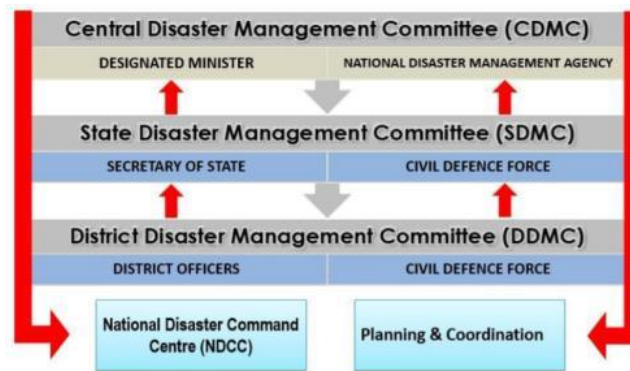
Central Disaster Management Committee (CDMC)

DESIGNATED MINISTER

NATIONAL DISASTER MANAGEMENT AGENCY

State Disaster Management Committee (SDMC)

SECRETARY OF STATE

CIVIL DEFENCE FORCE

District Disaster Management Committee (DDMC)

DISTRICT OFFICERS

CIVIL DEFENCE FORCE

National Disaster Command Centre (NDCC)

Planning & Coordination